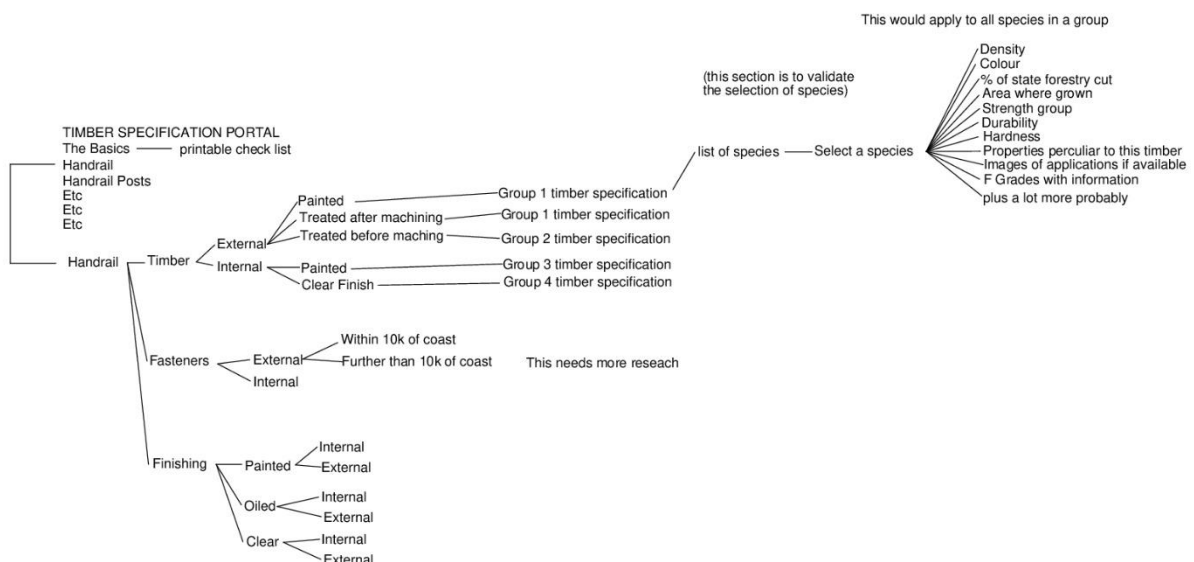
This would apply to all species in a group

(this section is to validate the selection of species)

TIMBER SPECIFICATION PORTAL
The Basics printable check list
Handrail
Handrail Posts
Etc
Etc
Etc

Handrail
Timber
External
Painted
Group 1 timber specification
Treated after machining
Group 1 timber specification
Treated before maching
Group 2 timber specification
Internal
Painted
Group 3 timber specification
Clear Finish
Group 4 timber specification

list of species
Select a species
Density
Colour
% of state forestry cut
Area where grown
Strength group
Durability
Hardness
Properties perculiar to this timber
Images of applications if available
F Grades with information
plus a lot more probably

Fasteners
External
Within 10k of coast
Further than 10k of coast
This needs more reseach
Internal

Finishing
Painted
Internal
External
Oiled
Internal
External
Clear
Internal
External